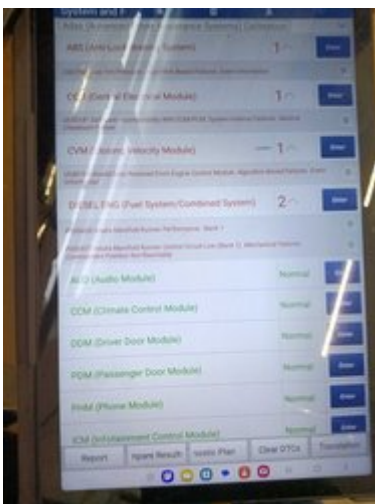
System and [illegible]

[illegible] (Advanced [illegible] Systems) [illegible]

ABS (Anti-Lock Brake System) 1 Enter

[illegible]

CEM (Central Electrical Module) 1 Enter

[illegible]

CVM (Closing Velocity Module) 1 Enter

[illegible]

DIESEL ENG (Fuel System/Combined System) 2 Enter

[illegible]

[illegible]

AUD (Audio Module) Normal Enter

CCM (Climate Control Module) Normal Enter

DDM (Driver Door Module) Normal Enter

PDM (Passenger Door Module) Normal Enter

PHM (Phone Module) Normal Enter

ICM (Infotainment Control Module) Normal Enter

Report | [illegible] Result | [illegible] Plan | Clear DTCs | Translation